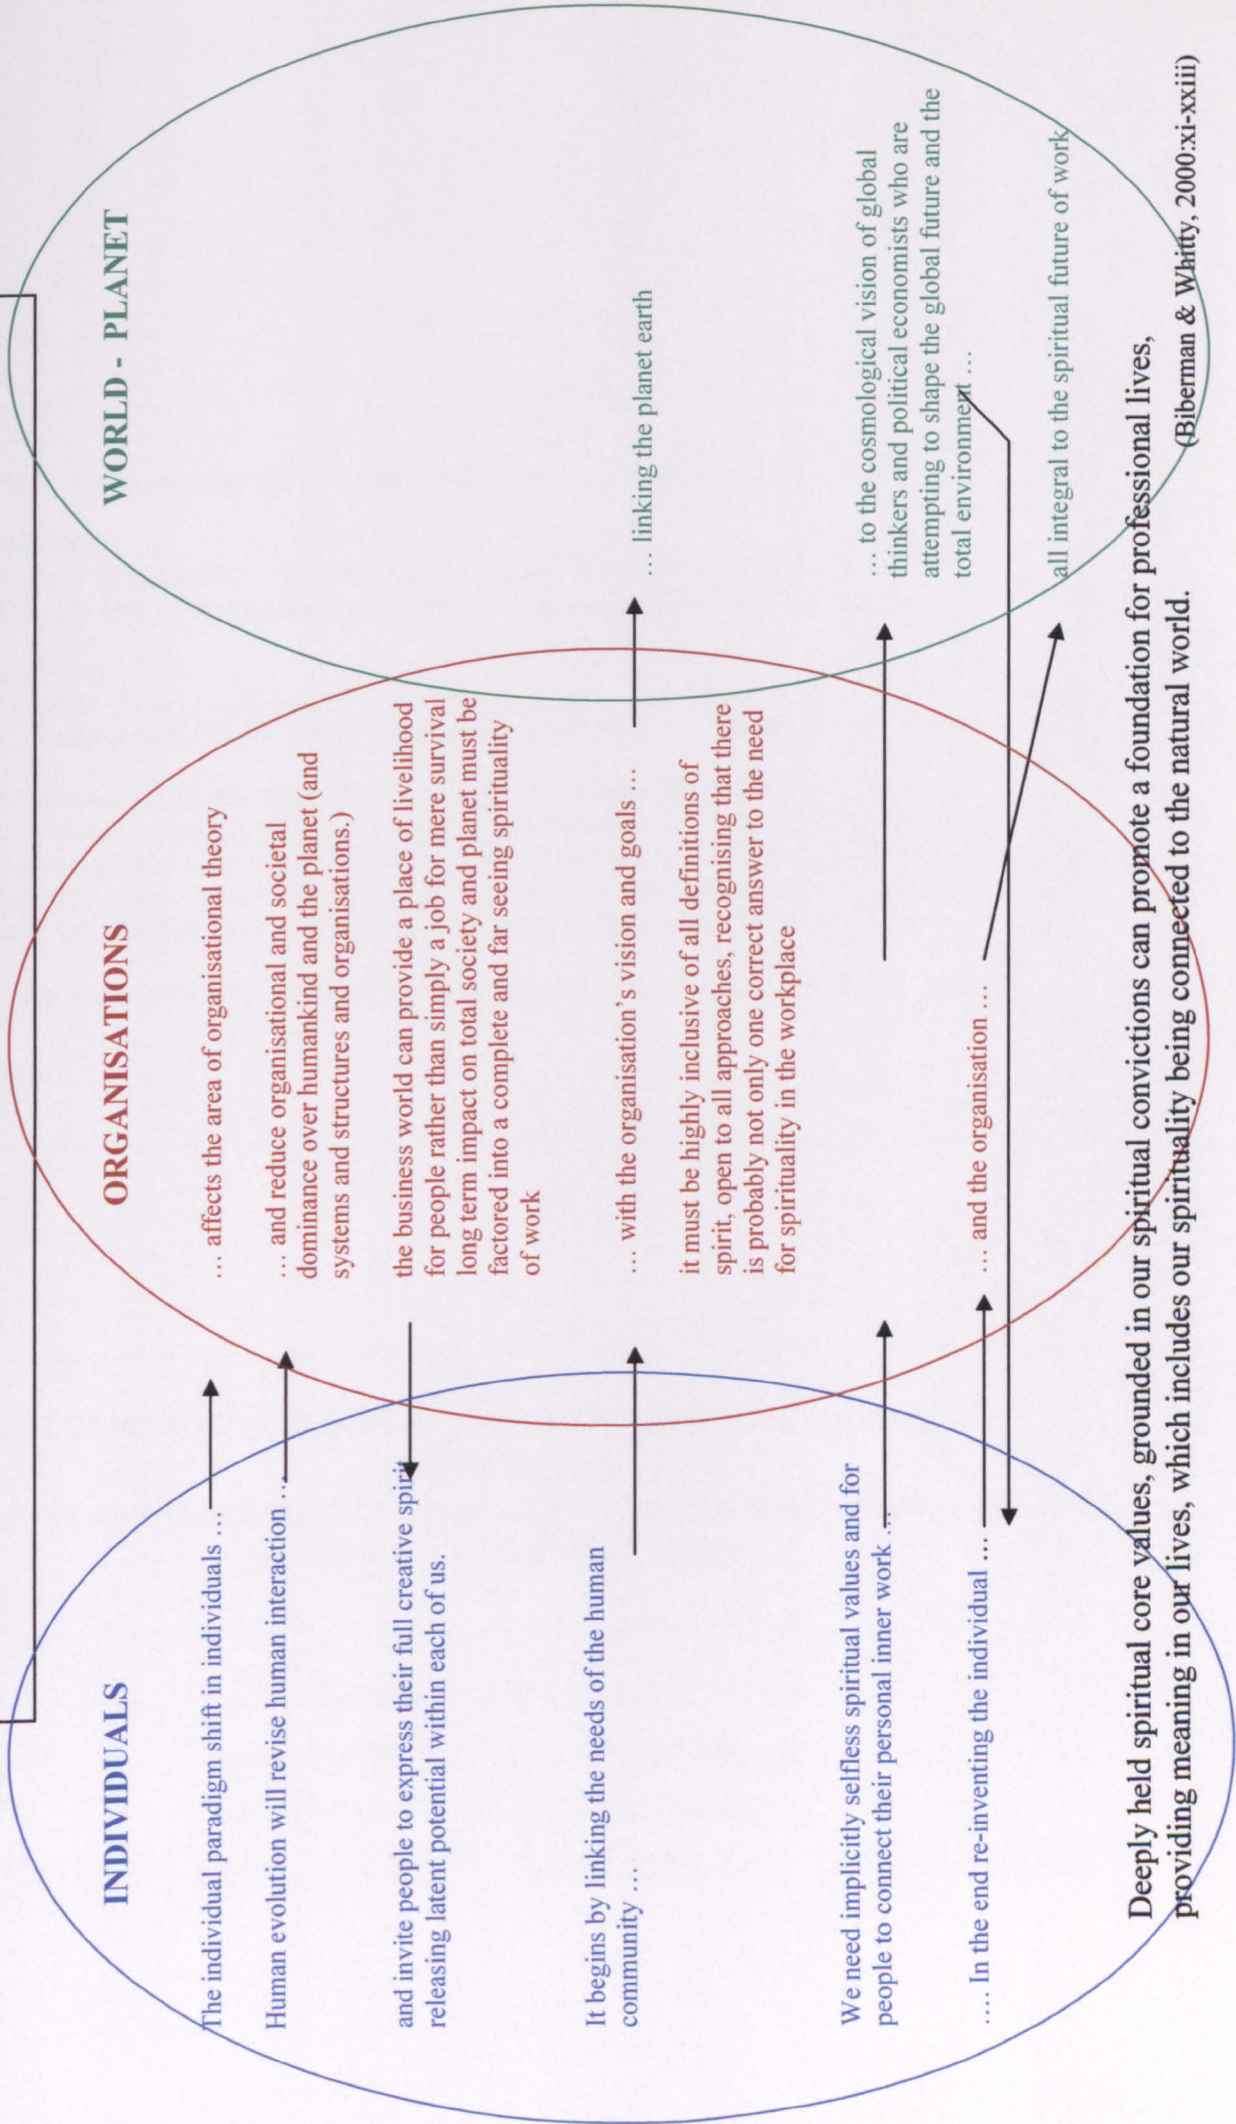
INDIVIDUALS

ORGANISATIONS

WORLD - PLANET

The individual paradigm shift in individuals …

… affects the area of organisational theory

Human evolution will revise human interaction …

… and reduce organisational and societal dominance over humankind and the planet (and systems and structures and organisations.)

and invite people to express their full creative spirit releasing latent potential within each of us.

the business world can provide a place of livelihood for people rather than simply a job for mere survival long term impact on total society and planet must be factored into a complete and far seeing spirituality of work

It begins by linking the needs of the human community …

… with the organisation's vision and goals …

… linking the planet earth

it must be highly inclusive of all definitions of spirit, open to all approaches, recognising that there is probably not only one correct answer to the need for spirituality in the workplace

We need implicitly selfless spiritual values and for people to connect their personal inner work …

… to the cosmological vision of global thinkers and political economists who are attempting to shape the global future and the total environment …

…. In the end re-inventing the individual …

… and the organisation …

all integral to the spiritual future of work

Deeply held spiritual core values, grounded in our spiritual convictions can promote a foundation for professional lives, providing meaning in our lives, which includes our spirituality being connected to the natural world.

(Biberman & Whitty, 2000:xi-xxiii)